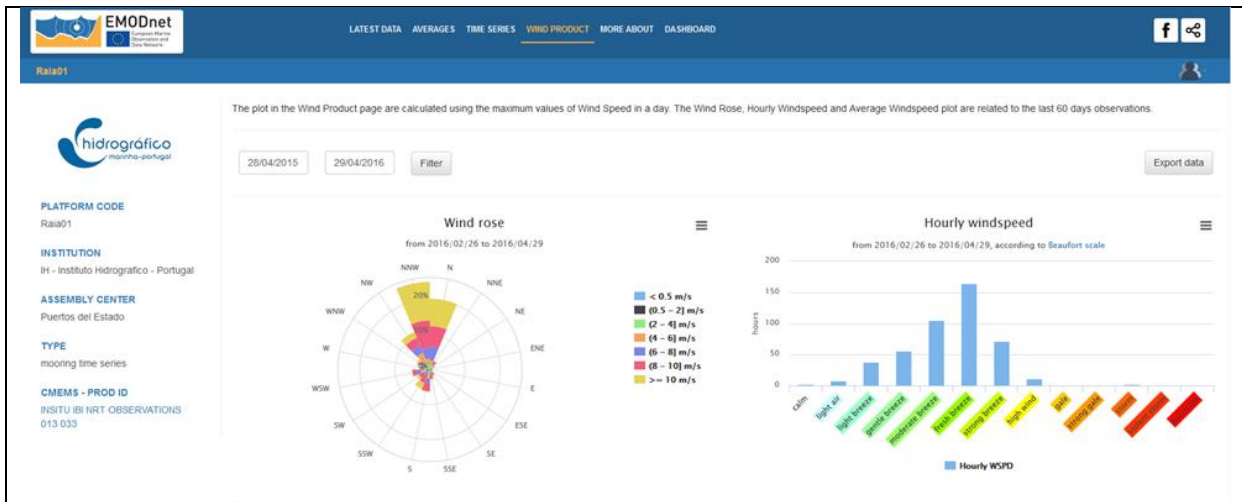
EMODnet European Marine Observation and Data Network

LATEST DATA AVERAGES TIME SERIES WIND PRODUCT MORE ABOUT DASHBOARD

f

Raia01

The plot in the Wind Product page are calculated using the maximum values of Wind Speed in a day. The Wind Rose, Hourly Windspeed and Average Windspeed plot are related to the last 60 days observations.

hidrográfico marinha-portugal

28/04/2015 29/04/2016 Filter

Export data

PLATFORM CODE
Raia01

INSTITUTION
IH - Instituto Hidrografico - Portugal

ASSEMBLY CENTER
Puertos del Estado

TYPE
mooring time series

CMEMS - PROD ID
INSITU IBI NRT OBSERVATIONS 013 033

Wind rose
from 2016/02/26 to 2016/04/29

NNW N NNE NE ENE E ESE SE SSE S SSW SW WSW W WNW NW

20%
10%

< 0.5 m/s
(0.5 - 2] m/s
(2 - 4] m/s
(4 - 6] m/s
(6 - 8] m/s
(8 - 10] m/s
>= 10 m/s

Hourly windspeed
from 2016/02/26 to 2016/04/29, according to Beaufort scale

200
150
100
50
0

hours

calm
light air
light breeze
gentle breeze
moderate breeze
fresh breeze
strong breeze
high wind
gale
strong gale
storm
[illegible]
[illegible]

Hourly WSPD